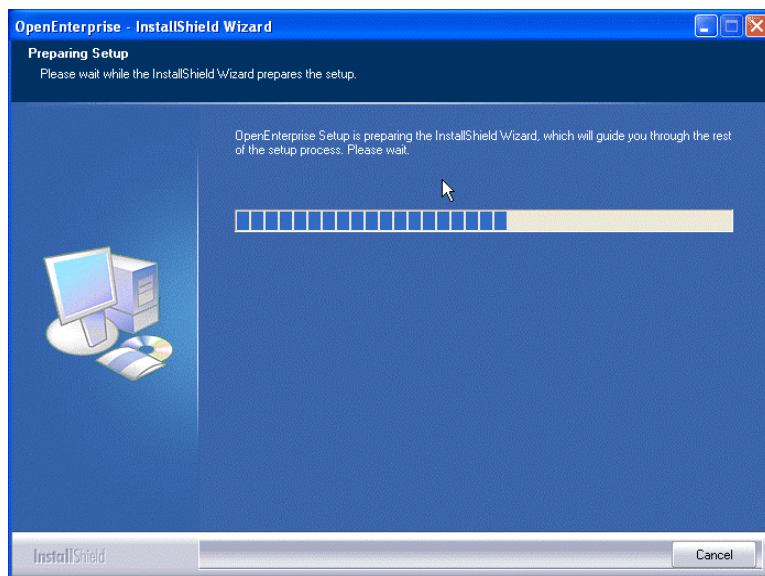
OpenEnterprise - InstallShield Wizard

Preparing Setup
Please wait while the InstallShield Wizard prepares the setup.

OpenEnterprise Setup is preparing the InstallShield Wizard, which will guide you through the rest of the setup process. Please wait.

InstallShield

Cancel